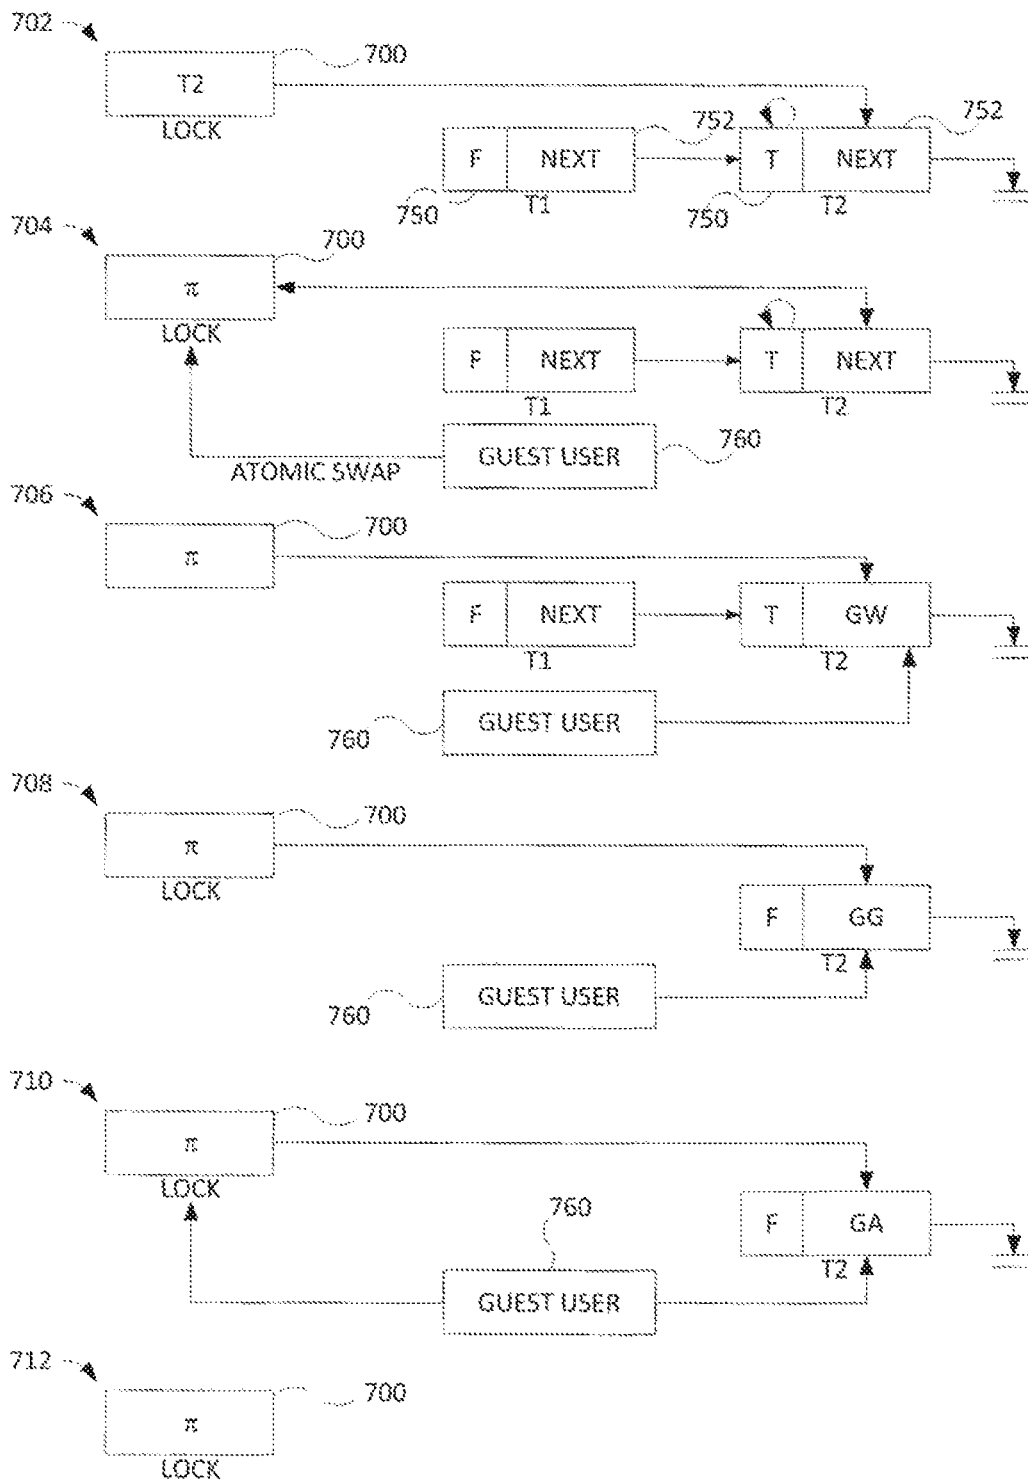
702

700

T2

LOCK

752

752

F

NEXT

T

NEXT

750

T1

750

T2

704

700

π

LOCK

F

NEXT

T

NEXT

T1

T2

760

ATOMIC SWAP

GUEST USER

706

700

π

F

NEXT

T

GW

T1

T2

760

GUEST USER

708

700

π

LOCK

F

GG

T2

760

GUEST USER

710

700

π

LOCK

760

F

GA

T2

GUEST USER

712

700

π

LOCK